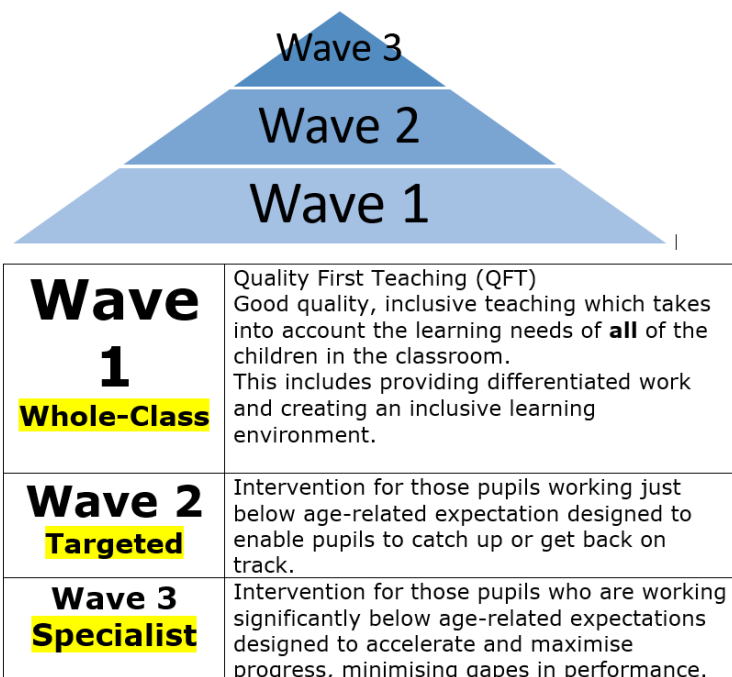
Wave 3
Wave 2
Wave 1

| | |
|---|---|
| **Wave 1** **Whole-Class** | Quality First Teaching (QFT) Good quality, inclusive teaching which takes into account the learning needs of **all** of the children in the classroom. This includes providing differentiated work and creating an inclusive learning environment. |
| **Wave 2** **Targeted** | Intervention for those pupils working just below age-related expectation designed to enable pupils to catch up or get back on track. |
| **Wave 3** **Specialist** | Intervention for those pupils who are working significantly below age-related expectations designed to accelerate and maximise progress, minimising gaps in performance. |